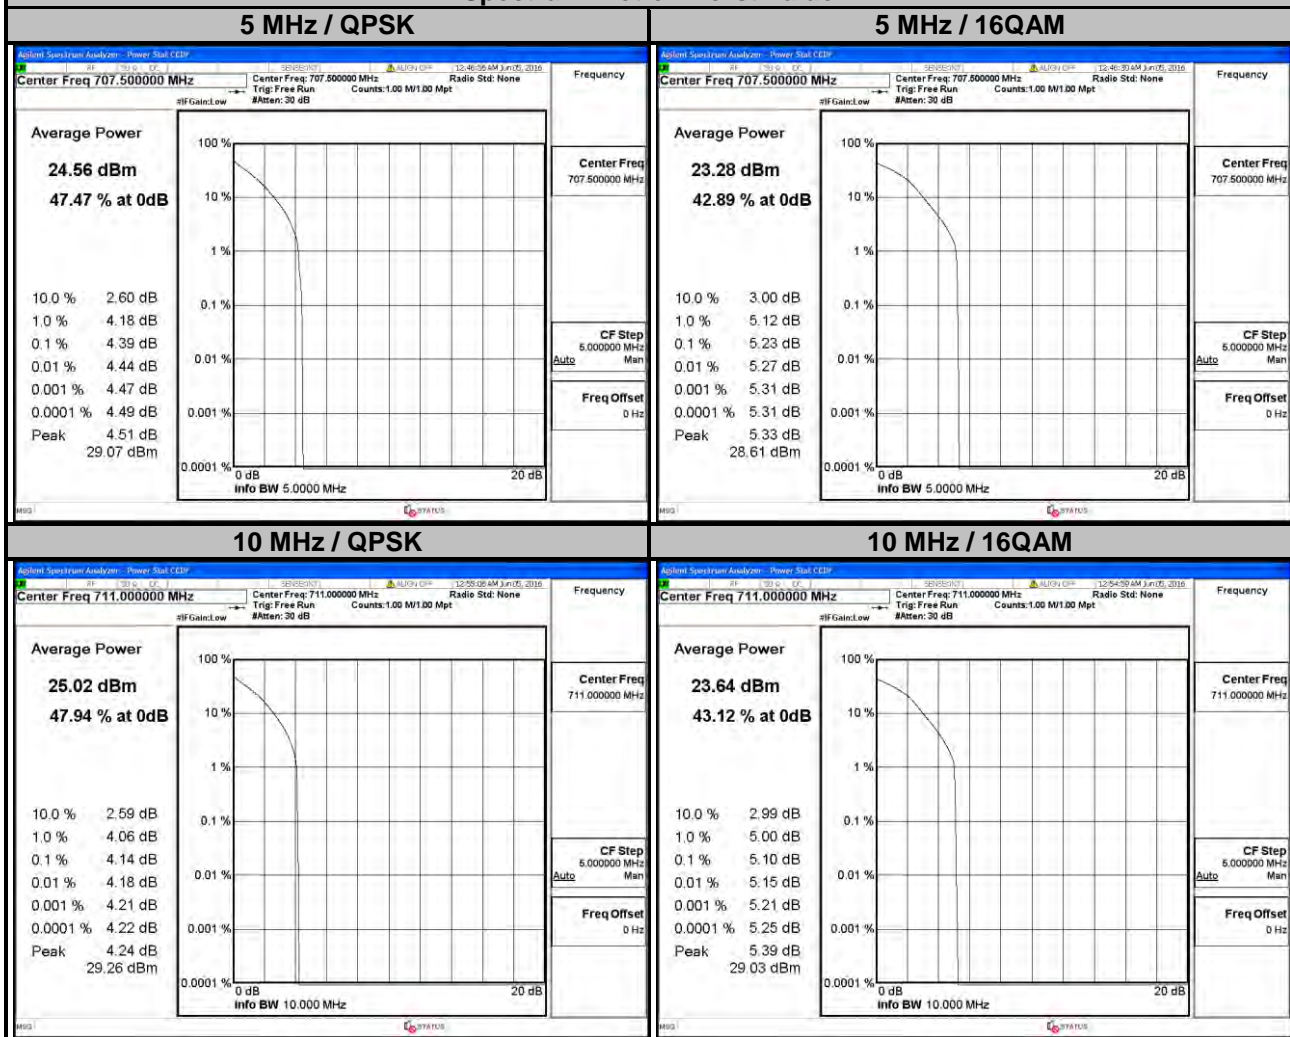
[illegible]

| 5 MHz / QPSK | 5 MHz / 16QAM |
|---|---|
| Agilent Spectrum Analyzer - Power Stat CCDF | Agilent Spectrum Analyzer - Power Stat CCDF |
| 12:46:36 AM Jun 05, 2016 | 12:46:30 AM Jun 05, 2016 |
| Center Freq 707.500000 MHz | Center Freq 707.500000 MHz |
| Center Freq: 707.500000 MHz Trig: Free Run #Atten: 30 dB Counts: 1.00 M/1.00 Mpt Radio Std: None #IFGain:Low | Center Freq: 707.500000 MHz Trig: Free Run #Atten: 30 dB Counts: 1.00 M/1.00 Mpt Radio Std: None #IFGain:Low |
| Frequency | Frequency |
| Average Power 24.56 dBm 47.47 % at 0dB | Average Power 23.28 dBm 42.89 % at 0dB |
| 10.0 % 2.60 dB | 10.0 % 3.00 dB |
| 1.0 % 4.18 dB | 1.0 % 5.12 dB |
| 0.1 % 4.39 dB | 0.1 % 5.23 dB |
| 0.01 % 4.44 dB | 0.01 % 5.27 dB |
| 0.001 % 4.47 dB | 0.001 % 5.31 dB |
| 0.0001 % 4.49 dB | 0.0001 % 5.31 dB |
| Peak 4.51 dB 29.07 dBm | Peak 5.33 dB 28.61 dBm |
| 100 % 10 % 1 % 0.1 % 0.01 % 0.001 % 0.0001 % 0 dB 20 dB | 100 % 10 % 1 % 0.1 % 0.01 % 0.001 % 0.0001 % 0 dB 20 dB |
| Info BW 5.0000 MHz | Info BW 5.0000 MHz |
| Center Freq 707.500000 MHz | Center Freq 707.500000 MHz |
| CF Step 5.000000 MHz Auto Man | CF Step 5.000000 MHz Auto Man |
| Freq Offset 0 Hz | Freq Offset 0 Hz |
| MSG STATUS | MSG STATUS |

| 10 MHz / QPSK | 10 MHz / 16QAM |
|---|---|
| Agilent Spectrum Analyzer - Power Stat CCDF | Agilent Spectrum Analyzer - Power Stat CCDF |
| 12:55:08 AM Jun 05, 2016 | 12:54:59 AM Jun 05, 2016 |
| Center Freq 711.000000 MHz | Center Freq 711.000000 MHz |
| Center Freq: 711.000000 MHz Trig: Free Run #Atten: 30 dB Counts: 1.00 M/1.00 Mpt Radio Std: None #IFGain:Low | Center Freq: 711.000000 MHz Trig: Free Run #Atten: 30 dB Counts: 1.00 M/1.00 Mpt Radio Std: None #IFGain:Low |
| Frequency | Frequency |
| Average Power 25.02 dBm 47.94 % at 0dB | Average Power 23.64 dBm 43.12 % at 0dB |
| 10.0 % 2.59 dB | 10.0 % 2.99 dB |
| 1.0 % 4.06 dB | 1.0 % 5.00 dB |
| 0.1 % 4.14 dB | 0.1 % 5.10 dB |
| 0.01 % 4.18 dB | 0.01 % 5.15 dB |
| 0.001 % 4.21 dB | 0.001 % 5.21 dB |
| 0.0001 % 4.22 dB | 0.0001 % 5.25 dB |
| Peak 4.24 dB 29.26 dBm | Peak 5.39 dB 29.03 dBm |
| 100 % 10 % 1 % 0.1 % 0.01 % 0.001 % 0.0001 % 0 dB 20 dB | 100 % 10 % 1 % 0.1 % 0.01 % 0.001 % 0.0001 % 0 dB 20 dB |
| Info BW 10.000 MHz | Info BW 10.000 MHz |
| Center Freq 711.000000 MHz | Center Freq 711.000000 MHz |
| CF Step 5.000000 MHz Auto Man | CF Step 5.000000 MHz Auto Man |
| Freq Offset 0 Hz | Freq Offset 0 Hz |
| MSG STATUS | MSG STATUS |